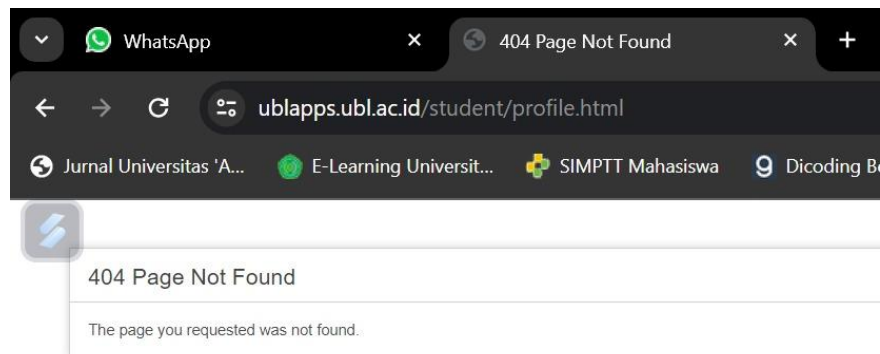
WhatsApp
404 Page Not Found
ublapps.ubl.ac.id/student/profile.html
Jurnal Universitas 'A...
E-Learning Universit...
SIMPTT Mahasiswa
Dicoding B

404 Page Not Found

The page you requested was not found.